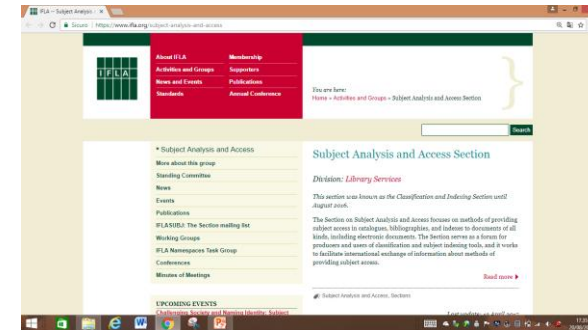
IFLA -- Subject Analysis ×

Secure | https://www.ifla.org/subject-analysis-and-access

IFLA

About IFLA
Activities and Groups
News and Events
Standards

Membership
Supporters
Publications
Annual Conference

You are here:
Home » Activities and Groups » Subject Analysis and Access Section

Search

» Subject Analysis and Access
More about this group
Standing Committee
News
Events
Publications
IFLASUBJ: The Section mailing list
Working Groups
IFLA Namespaces Task Group
Conferences
Minutes of Meetings

UPCOMING EVENTS
Challenging Society and Naming Identity: Subject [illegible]

Subject Analysis and Access Section

Division: Library Services

This section was known as the Classification and Indexing Section until August 2016.

The Section on Subject Analysis and Access focuses on methods of providing subject access in catalogues, bibliographies, and indexes to documents of all kinds, including electronic documents. The Section serves as a forum for producers and users of classification and subject indexing tools, and it works to facilitate international exchange of information about methods of providing subject access.

Read more ▶

Subject Analysis and Access, Sections

Last update: 10 April 2017

17:35